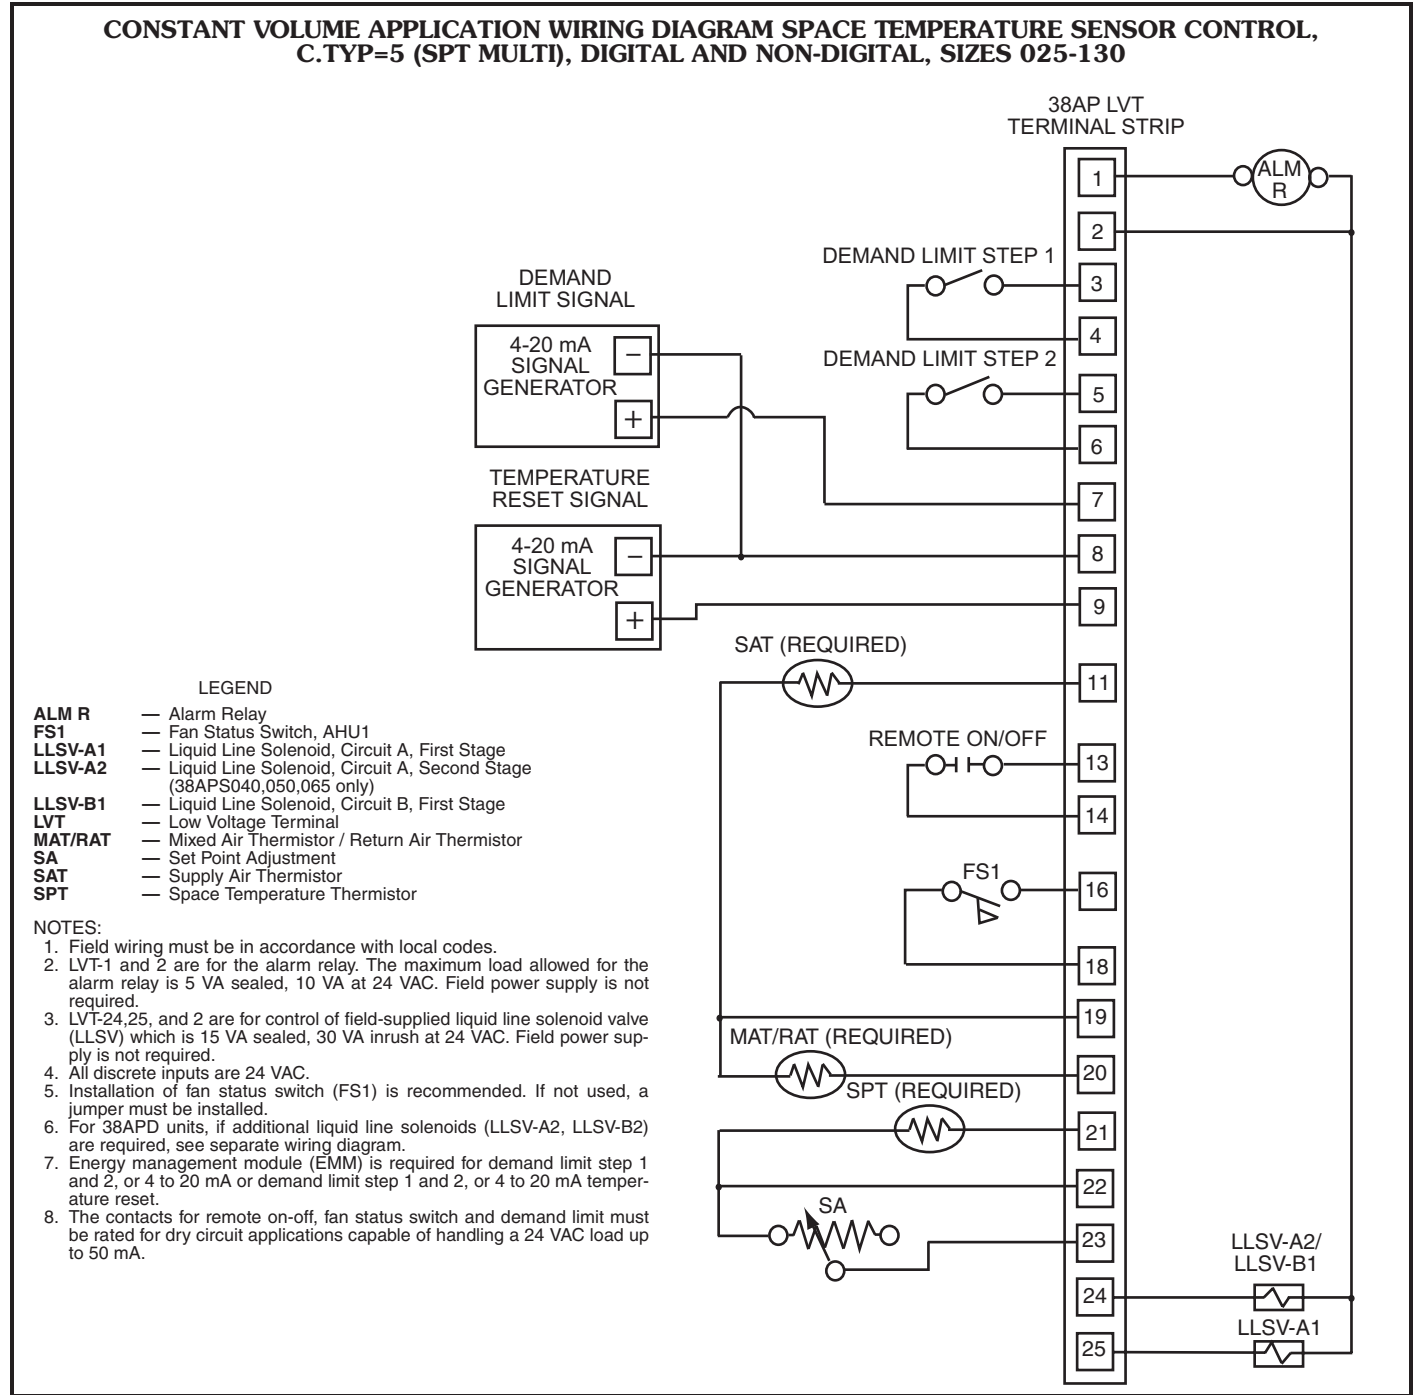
CONSTANT VOLUME APPLICATION WIRING DIAGRAM SPACE TEMPERATURE SENSOR CONTROL, C.TYP=5 (SPT MULTI), DIGITAL AND NON-DIGITAL, SIZES 025-130

38AP LVT
TERMINAL STRIP

1
ALM R
2
DEMAND LIMIT STEP 1
3
DEMAND LIMIT SIGNAL
4
4-20 mA SIGNAL GENERATOR
−
+
DEMAND LIMIT STEP 2
5
6
TEMPERATURE RESET SIGNAL
7
4-20 mA SIGNAL GENERATOR
−
8
+
9
SAT (REQUIRED)
11
REMOTE ON/OFF
13
14
FS1
16
18
19
MAT/RAT (REQUIRED)
20
SPT (REQUIRED)
21
22
SA
23
LLSV-A2/
LLSV-B1
24
LLSV-A1
25

LEGEND

ALM R — Alarm Relay
FS1 — Fan Status Switch, AHU1
LLSV-A1 — Liquid Line Solenoid, Circuit A, First Stage
LLSV-A2 — Liquid Line Solenoid, Circuit A, Second Stage (38APS040,050,065 only)
LLSV-B1 — Liquid Line Solenoid, Circuit B, First Stage
LVT — Low Voltage Terminal
MAT/RAT — Mixed Air Thermistor / Return Air Thermistor
SA — Set Point Adjustment
SAT — Supply Air Thermistor
SPT — Space Temperature Thermistor

NOTES:
1. Field wiring must be in accordance with local codes.
2. LVT-1 and 2 are for the alarm relay. The maximum load allowed for the alarm relay is 5 VA sealed, 10 VA at 24 VAC. Field power supply is not required.
3. LVT-24,25, and 2 are for control of field-supplied liquid line solenoid valve (LLSV) which is 15 VA sealed, 30 VA inrush at 24 VAC. Field power supply is not required.
4. All discrete inputs are 24 VAC.
5. Installation of fan status switch (FS1) is recommended. If not used, a jumper must be installed.
6. For 38APD units, if additional liquid line solenoids (LLSV-A2, LLSV-B2) are required, see separate wiring diagram.
7. Energy management module (EMM) is required for demand limit step 1 and 2, or 4 to 20 mA or demand limit step 1 and 2, or 4 to 20 mA temperature reset.
8. The contacts for remote on-off, fan status switch and demand limit must be rated for dry circuit applications capable of handling a 24 VAC load up to 50 mA.